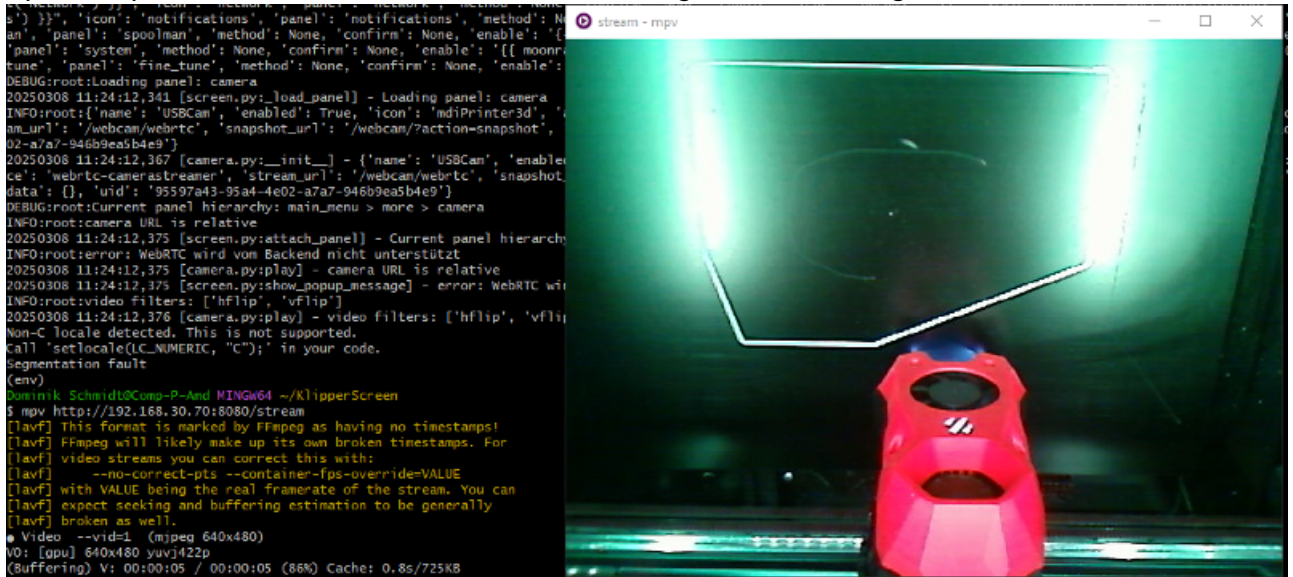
s') }}", 'icon': 'notifications', 'panel': 'notifications', 'method': N
an', 'panel': 'spoolman', 'method': None, 'confirm': None, 'enable': '{
'panel': 'system', 'method': None, 'confirm': None, 'enable': '{{ moonr
tune', 'panel': 'fine_tune', 'method': None, 'confirm': None, 'enable':
DEBUG:root:Loading panel: camera
20250308 11:24:12,341 [screen.py:_load_panel] - Loading panel: camera
INFO:root:{'name': 'USBCam', 'enabled': True, 'icon': 'mdiPrinter3d', '
am_url': '/webcam/webrtc', 'snapshot_url': '/webcam/?action=snapshot',
02-a7a7-946b9ea5b4e9'}
20250308 11:24:12,367 [camera.py:__init__] - {'name': 'USBCam', 'enable
ce': 'webrtc-camerastreamer', 'stream_url': '/webcam/webrtc', 'snapshot_
data': {}, 'uid': '95597a43-95a4-4e02-a7a7-946b9ea5b4e9'}
DEBUG:root:Current panel hierarchy: main_menu > more > camera
INFO:root:camera URL is relative
20250308 11:24:12,375 [screen.py:attach_panel] - Current panel hierarchy
INFO:root:error: WebRTC wird vom Backend nicht unterstützt
20250308 11:24:12,375 [camera.py:play] - camera URL is relative
20250308 11:24:12,375 [screen.py:show_popup_message] - error: WebRTC wi
INFO:root:video filters: ['hflip', 'vflip']
20250308 11:24:12,376 [camera.py:play] - video filters: ['hflip', 'vfli
Non-C locale detected. This is not supported.
Call 'setlocale(LC_NUMERIC, "C");' in your code.
Segmentation fault
(env)
Dominik Schmidt@Comp-P-And MINGW64 ~/KlipperScreen
$ mpv http://192.168.30.70:8080/stream
[lavf] This format is marked by FFmpeg as having no timestamps!
[lavf] FFmpeg will likely make up its own broken timestamps. For
[lavf] video streams you can correct this with:
[lavf]     --no-correct-pts --container-fps-override=VALUE
[lavf] with VALUE being the real framerate of the stream. You can
[lavf] expect seeking and buffering estimation to be generally
[lavf] broken as well.
● Video  --vid=1  (mjpeg 640x480)
VO: [gpu] 640x480 yuvj422p
(Buffering) V: 00:00:05 / 00:00:05 (86%) Cache: 0.8s/725KB

stream - mpv